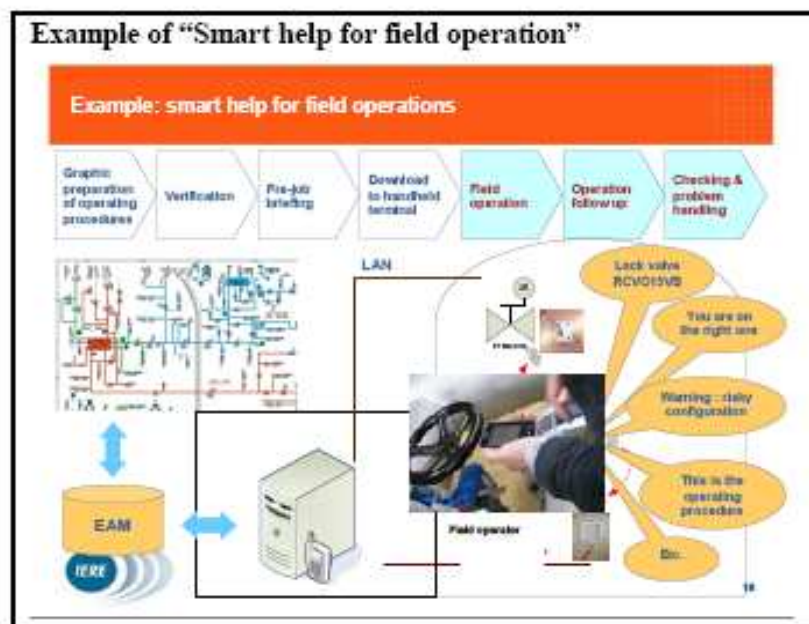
Example of "Smart help for field operation"

Example: smart help for field operations

Graphic preparation of operating procedures

Verification

Pre-job briefing

Download to handheld terminal

Field operation

Operation follow up

Checking & problem handling

LAN

Lock valve RCV013VB

You are on the right one

Warning : risky configuration

This is the operating procedure

Etc.

EAM

IERE

Field operator

18